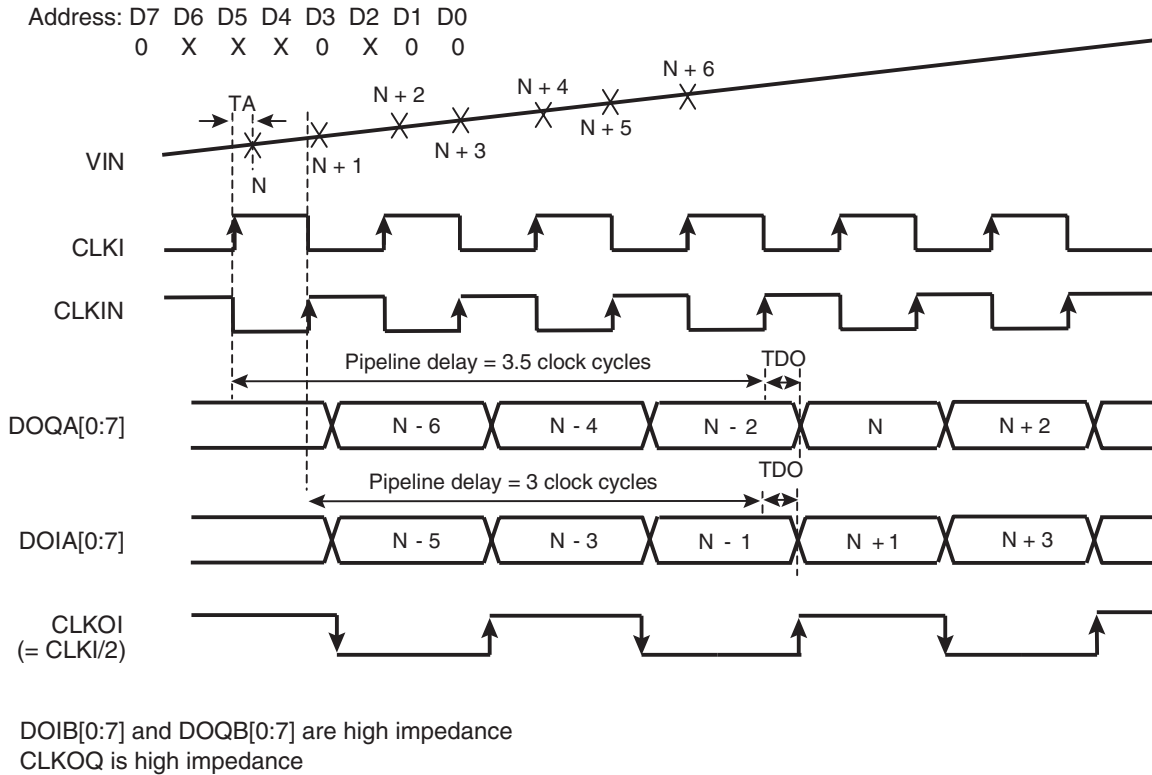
Address: D7 D6 D5 D4 D3 D2 D1 D0
0 X X X 0 X 0 0

TA

N + 6
N + 4
N + 2
N + 5
N + 3
N + 1
N

VIN

CLKI

CLKIN

Pipeline delay = 3.5 clock cycles
TDO

DOQA[0:7]
N - 6
N - 4
N - 2
N
N + 2

Pipeline delay = 3 clock cycles
TDO

DOIA[0:7]
N - 5
N - 3
N - 1
N +1
N + 3

CLKOI
(= CLKI/2)

DOIB[0:7] and DOQB[0:7] are high impedance
CLKOQ is high impedance